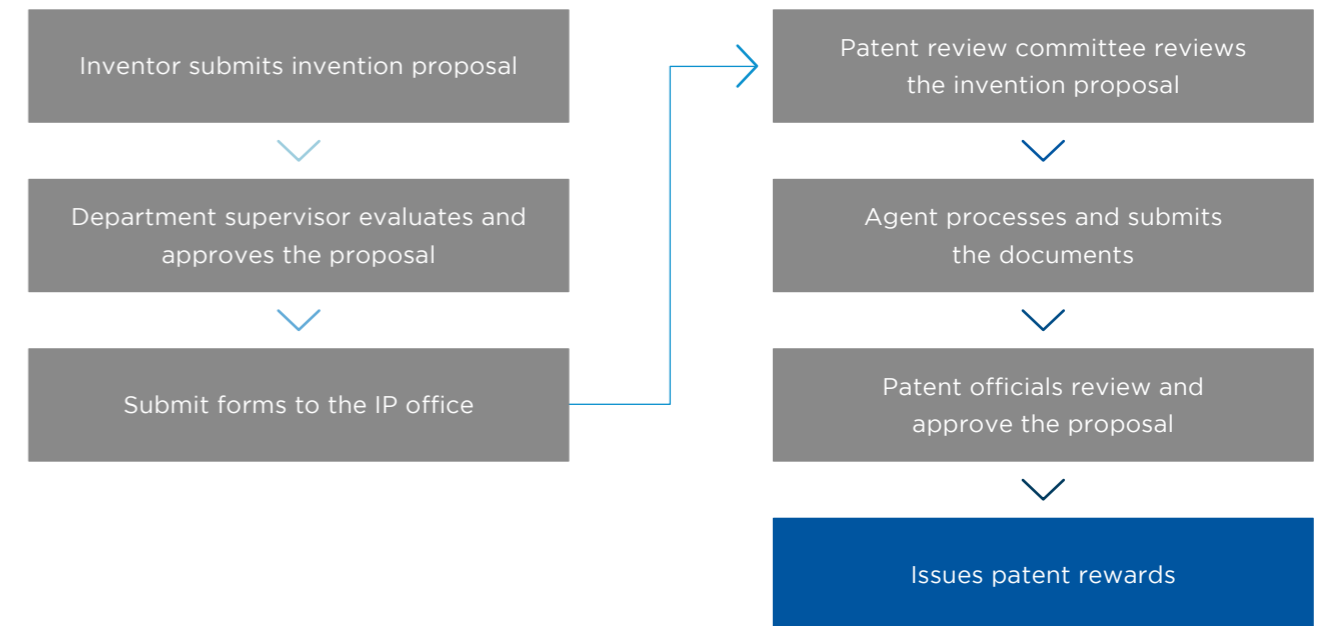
Inventor submits invention proposal

Department supervisor evaluates and approves the proposal

Submit forms to the IP office

Patent review committee reviews the invention proposal

Agent processes and submits the documents

Patent officials review and approve the proposal

Issues patent rewards